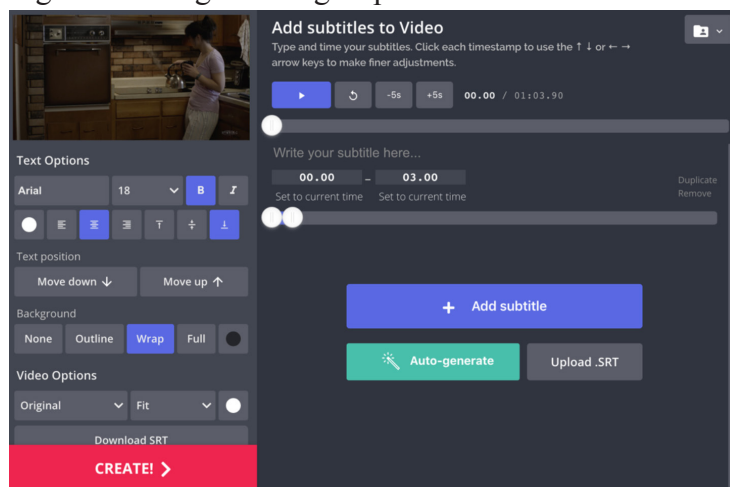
Text Options
Arial
18
B
I
Text position
Move down ↓
Move up ↑
Background
None
Outline
Wrap
Full
Video Options
Original
Fit
Download SRT
CREATE! >

Add subtitles to Video
Type and time your subtitles. Click each timestamp to use the ↑ ↓ or ← → arrow keys to make finer adjustments.
-5s
+5s
00.00 / 01:03.90
Write your subtitle here...
00.00 – 03.00
Set to current time
Set to current time
Duplicate
Remove
+ Add subtitle
Auto-generate
Upload .SRT